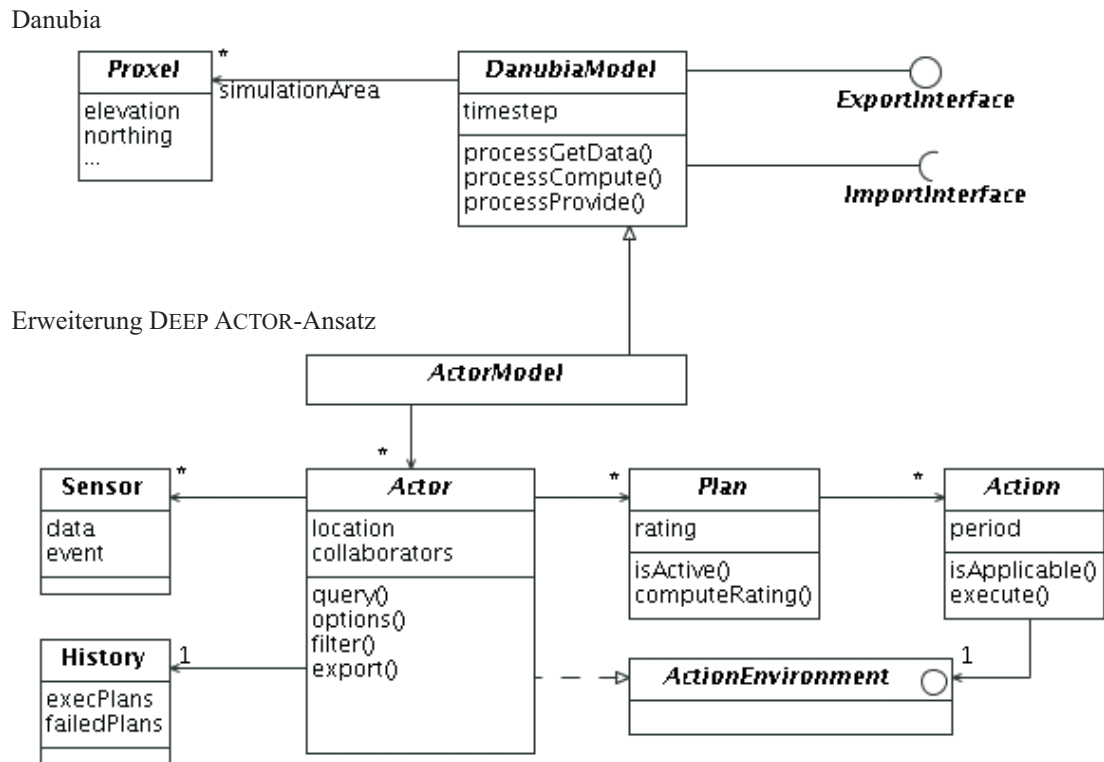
Danubia

Proxel
elevation
northing
...

*
simulationArea

DanubiaModel
timestep
processGetData()
processCompute()
processProvide()

ExportInterface

ImportInterface

Erweiterung DEEP ACTOR-Ansatz

ActorModel

*

Sensor
data
event

*

Actor
location
collaborators
query()
options()
filter()
export()

*

Plan
rating
isActive()
computeRating()

*

Action
period
isApplicable()
execute()

History
execPlans
failedPlans

1

ActionEnvironment

1